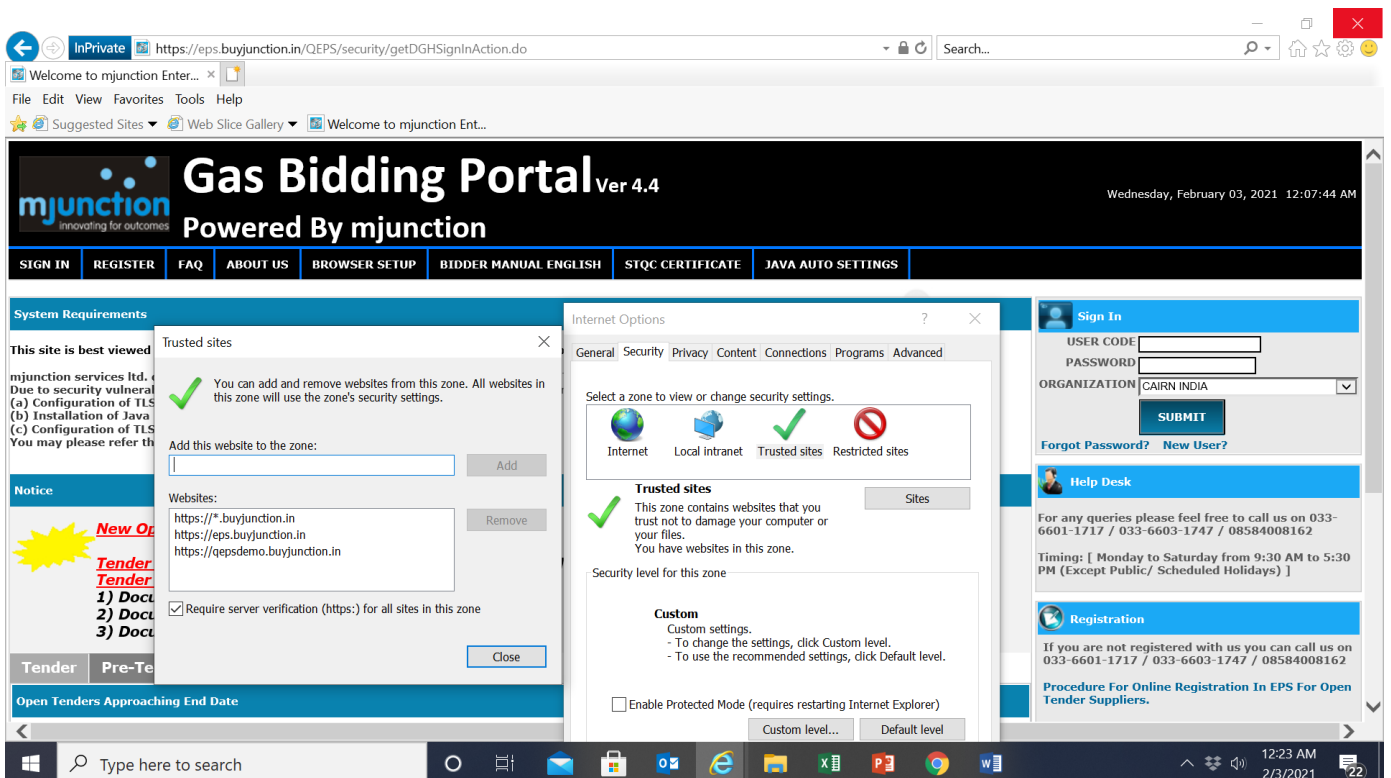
InPrivate https://eps.buyjunction.in/QEPS/security/getDGHSignInAction.do
Search...
Welcome to mjunction Enter... ×
File Edit View Favorites Tools Help
Suggested Sites Web Slice Gallery Welcome to mjunction Ent...

mjunction innovating for outcomes
Gas Bidding Portal Ver 4.4
Powered By mjunction
Wednesday, February 03, 2021 12:07:44 AM

SIGN IN | REGISTER | FAQ | ABOUT US | BROWSER SETUP | BIDDER MANUAL ENGLISH | STQC CERTIFICATE | JAVA AUTO SETTINGS

System Requirements
This site is best viewed
mjunction services ltd.
Due to security vulneral
(a) Configuration of TLS
(b) Installation of Java
(c) Configuration of TLS
You may please refer th

Notice
New Op
Tender
Tender
1) Docu
2) Docu
3) Docu
Tender Pre-Te
Open Tenders Approaching End Date

Trusted sites
You can add and remove websites from this zone. All websites in this zone will use the zone's security settings.
Add this website to the zone:
Add
Websites:
https://*.buyjunction.in
https://eps.buyjunction.in
https://qepsdemo.buyjunction.in
Remove
Require server verification (https:) for all sites in this zone
Close

Internet Options ?
General Security Privacy Content Connections Programs Advanced
Select a zone to view or change security settings.
Internet Local intranet Trusted sites Restricted sites
Trusted sites
This zone contains websites that you trust not to damage your computer or your files.
You have websites in this zone.
Sites
Security level for this zone
Custom
Custom settings.
- To change the settings, click Custom level.
- To use the recommended settings, click Default level.
Enable Protected Mode (requires restarting Internet Explorer)
Custom level... Default level

Sign In
USER CODE
PASSWORD
ORGANIZATION CAIRN INDIA
SUBMIT
Forgot Password? New User?

Help Desk
For any queries please feel free to call us on 033-6601-1717 / 033-6603-1747 / 08584008162
Timing: [ Monday to Saturday from 9:30 AM to 5:30 PM (Except Public/ Scheduled Holidays) ]

Registration
If you are not registered with us you can call us on 033-6601-1717 / 033-6603-1747 / 08584008162
Procedure For Online Registration In EPS For Open Tender Suppliers.

Type here to search
12:23 AM
2/3/2021
22